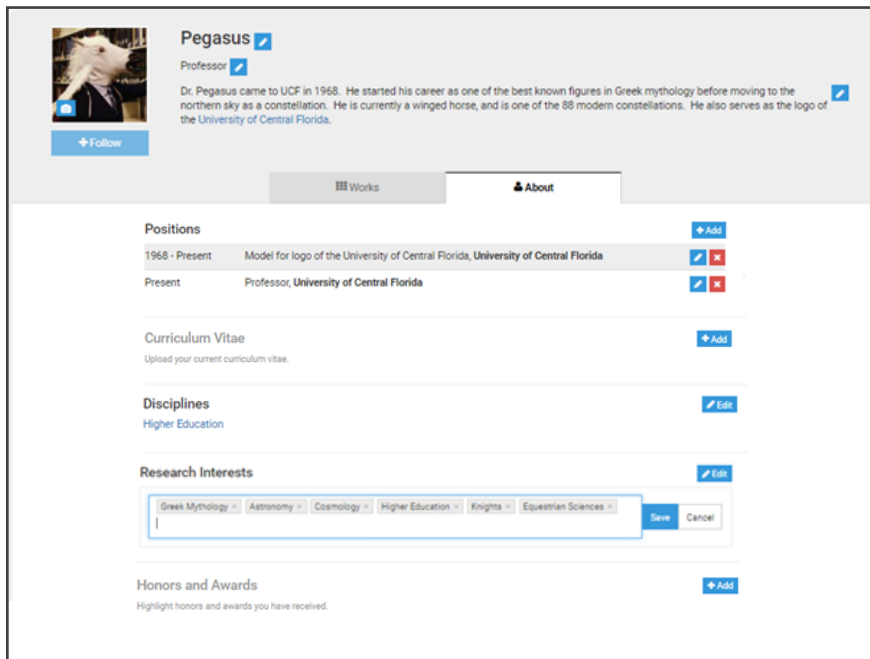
Pegasus

Professor

Dr. Pegasus came to UCF in 1968. He started his career as one of the best known figures in Greek mythology before moving to the northern sky as a constellation. He is currently a winged horse, and is one of the 88 modern constellations. He also serves as the logo of the University of Central Florida.

+Follow

Works

About

Positions

+Add

| | |
|---|---|
| 1968 - Present | Model for logo of the University of Central Florida, **University of Central Florida** |
| Present | Professor, **University of Central Florida** |

Curriculum Vitae

+Add

Upload your current curriculum vitae.

Disciplines

Edit

Higher Education

Research Interests

Edit

Greek Mythology × Astronomy × Cosmology × Higher Education × Knights × Equestrian Sciences ×

Save

Cancel

Honors and Awards

+Add

Highlight honors and awards you have received.